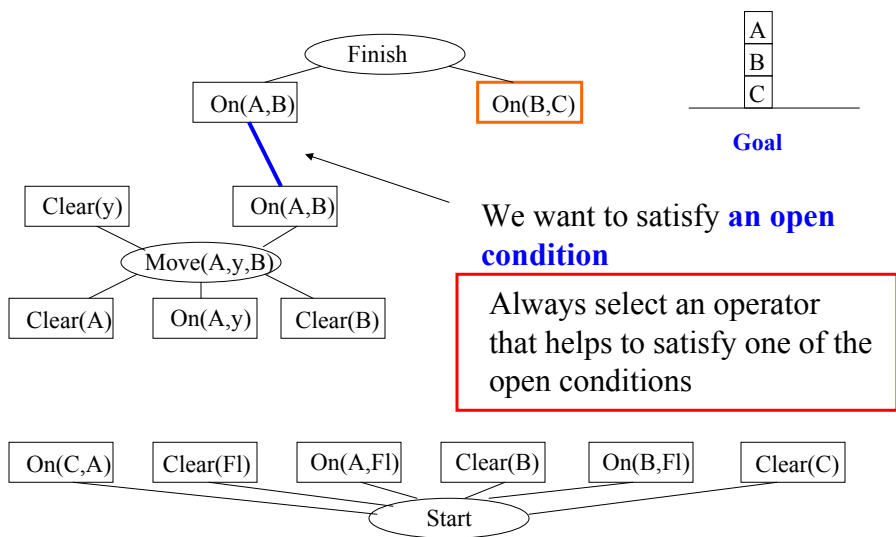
Finish

On(A,B)

On(B,C)

A
B
C

Goal

Clear(y)

On(A,B)

Move(A,y,B)

Clear(A)

On(A,y)

Clear(B)

We want to satisfy **an open condition**

Always select an operator that helps to satisfy one of the open conditions

On(C,A)

Clear(Fl)

On(A,Fl)

Clear(B)

On(B,Fl)

Clear(C)

Start